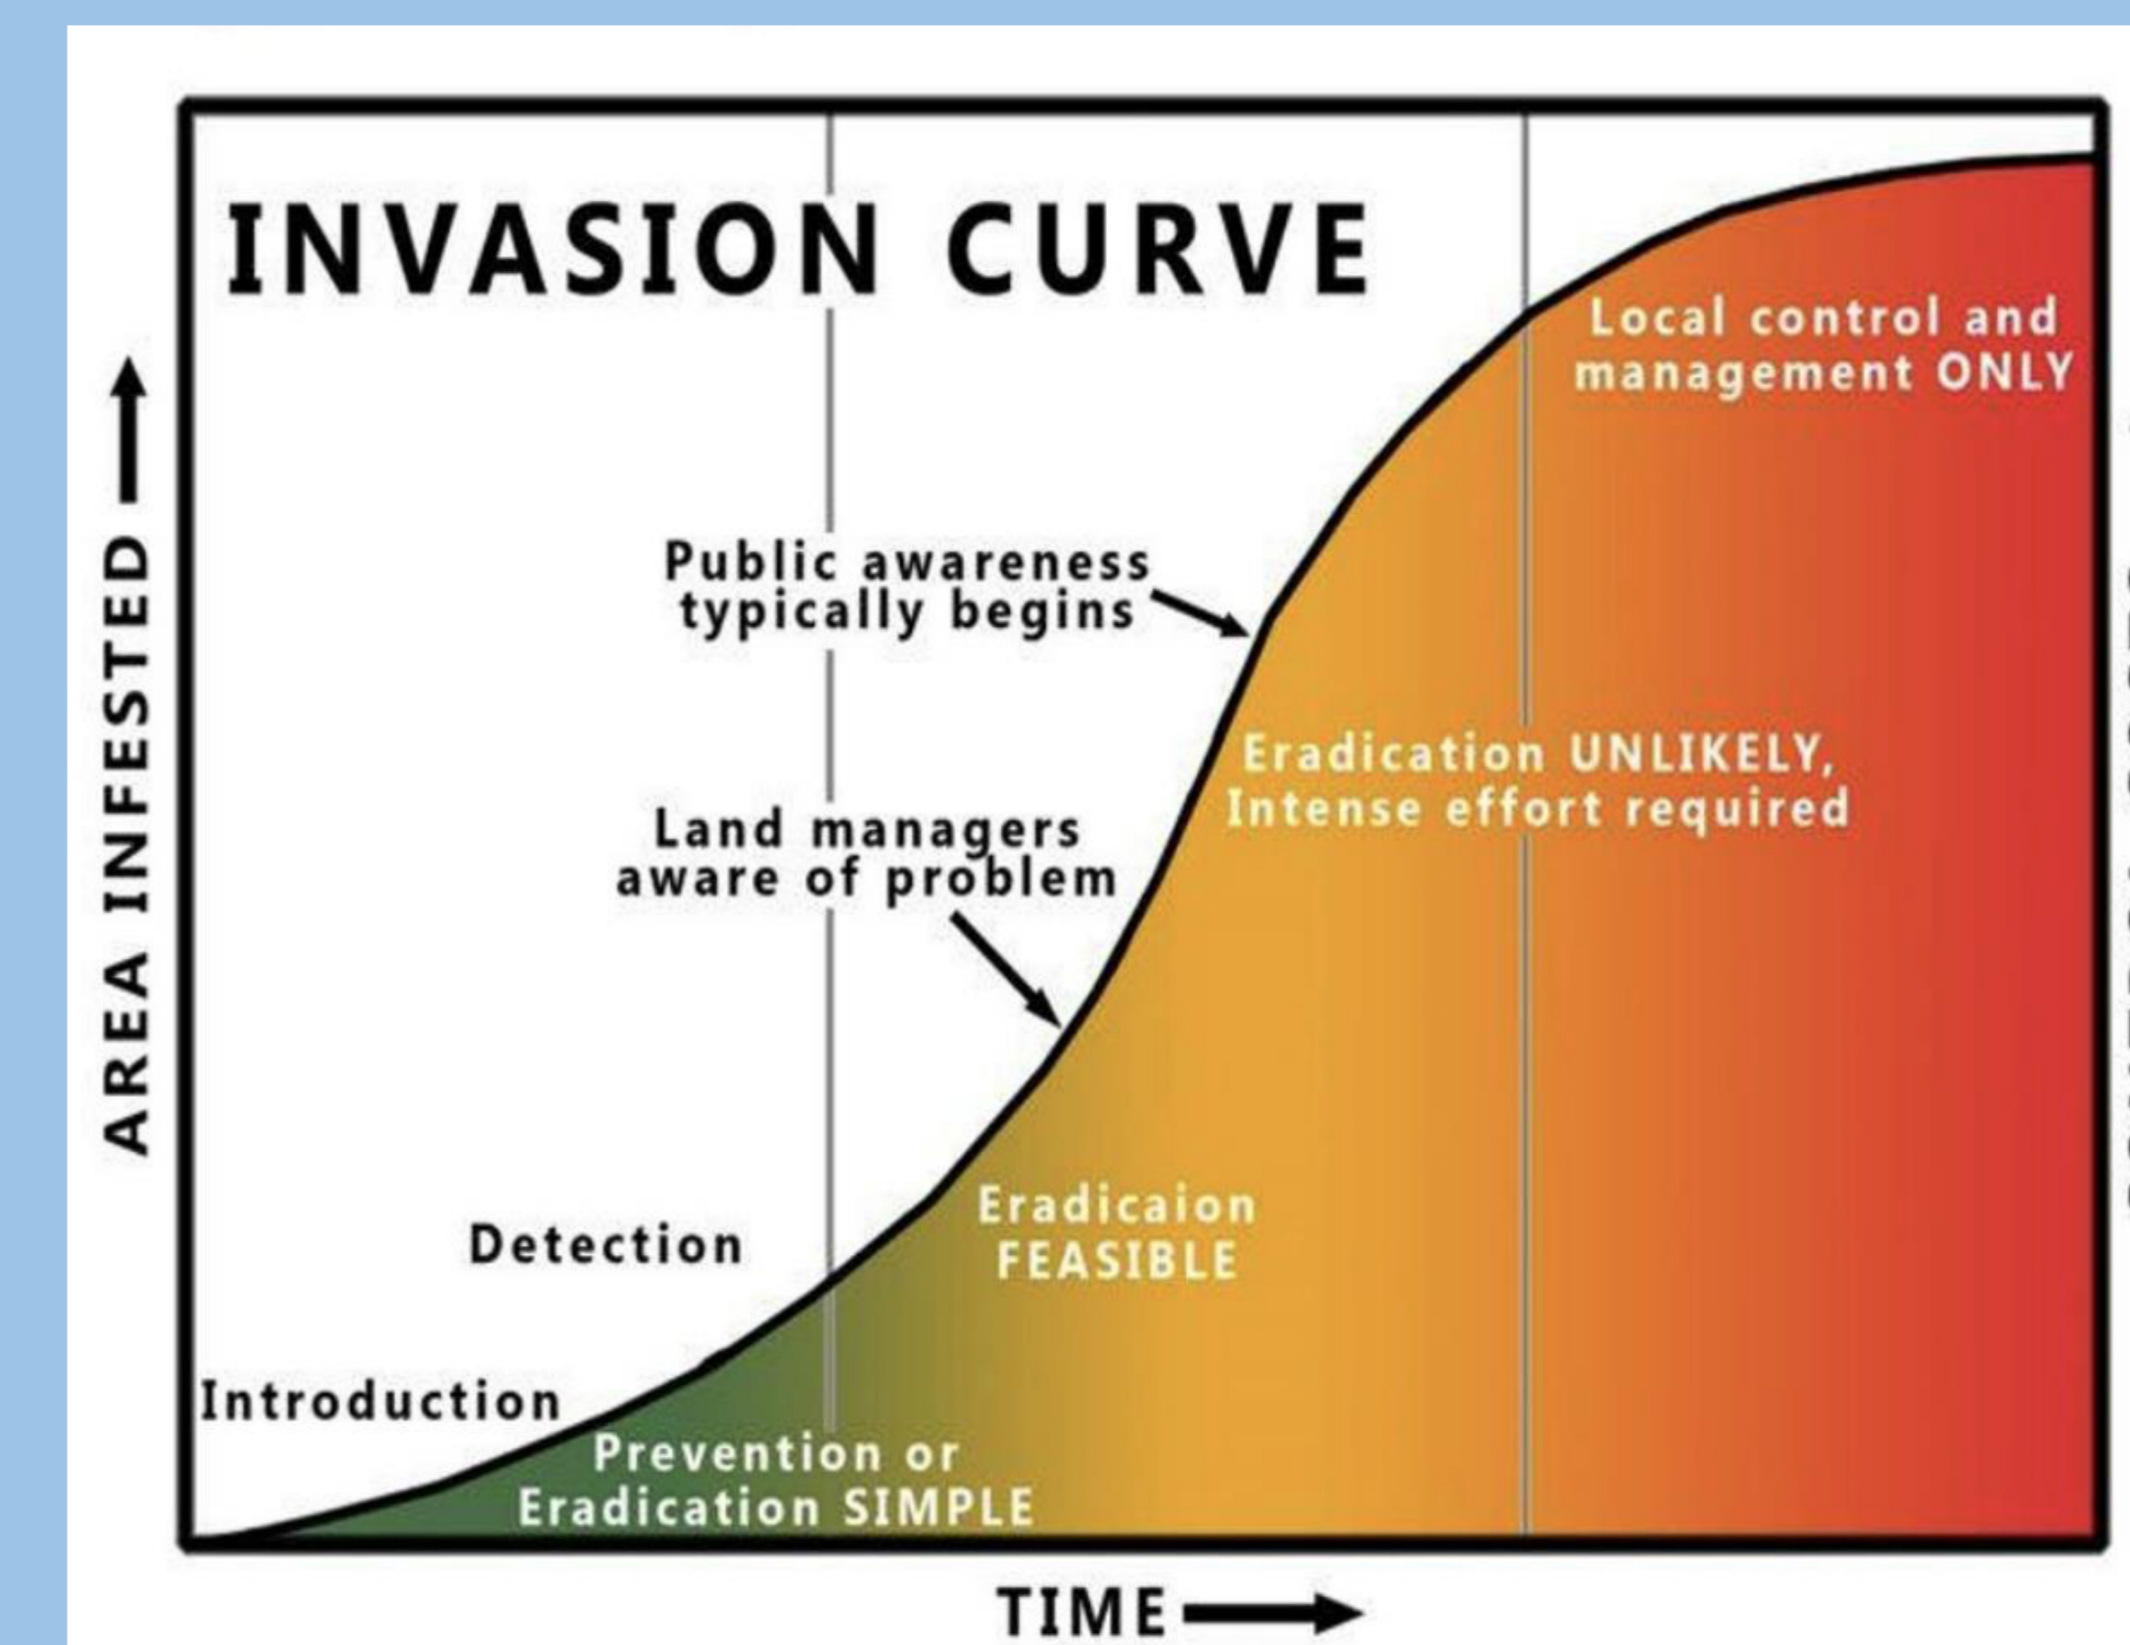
INVASION CURVE

AREA INFESTED

Local control and management ONLY

Public awareness typically begins

Eradication UNLIKELY, Intense effort required

Land managers aware of problem

Detection

Eradicaion FEASIBLE

Introduction

Prevention or Eradication SIMPLE

TIME